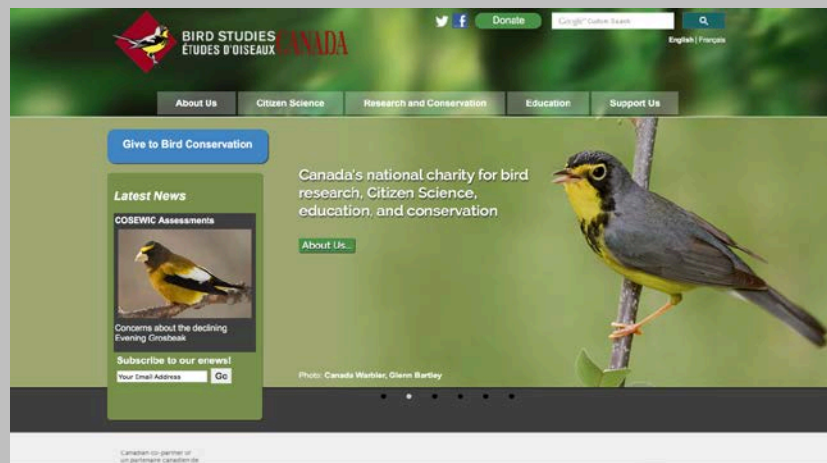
BIRD STUDIES
ÉTUDES D'OISEAUX CANADA

Donate

Google™ Custom Search

English | Français

About Us
Citizen Science
Research and Conservation
Education
Support Us

Give to Bird Conservation

Latest News

COSEWIC Assessments

Concerns about the declining Evening Grosbeak

Subscribe to our enews!

Your Email Address
Go

Canada's national charity for bird research, Citizen Science, education, and conservation

About Us...

Photo: Canada Warbler, Glenn Bartley

Canadian co-partner of
un partenaire canadien de